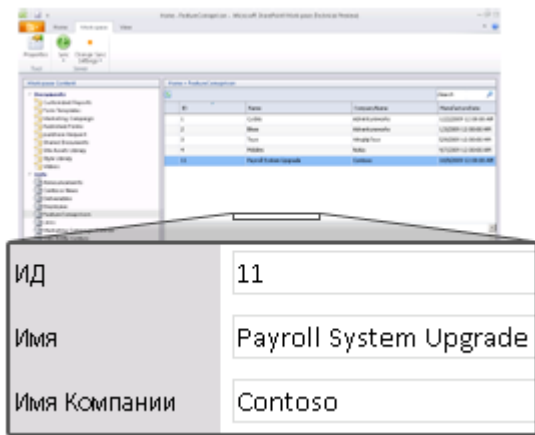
Home - Product Comparison - Microsoft SharePoint Workspace (Technical Preview)

Home Workspace View

Properties Sync Change Sync Settings

Workspace Content

Documents
Customized Reports
Form Templates
Marketing Campaign
Restricted Forms
Lookbook Reports
Shared Documents
Site Assets Library
Style Library
Videos

Lists
Announcements
Contoso News
Deliverables
Employees
Product Comparison

Home > Product Comparison

Search

| ID | Name | CompanyName | ManufactureDate |
|---|---|---|---|
| 1 | Cydia | AdventureWorks | 1/22/2009 12:00:00 AM |
| 2 | Blue | AdventureWorks | 1/28/2009 12:00:00 AM |
| 3 | Toys | Wingtip Toys | 2/4/2009 12:00:00 AM |
| 4 | Mobile | Fabia | 3/1/2009 12:00:00 AM |
| 11 | Payroll System Upgrade | Contoso | 3/26/2009 12:00:00 AM |

| | |
|---|---|
| ИД | 11 |
| Имя | Payroll System Upgrade |
| Имя Компании | Contoso |